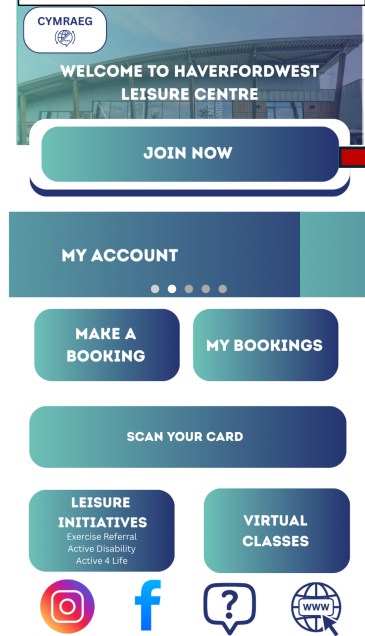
CYMRAEG

WELCOME TO HAVERFORDWEST LEISURE CENTRE

JOIN NOW

MY ACCOUNT

MAKE A BOOKING

MY BOOKINGS

SCAN YOUR CARD

LEISURE INITIATIVES
Exercise Referral
Active Disability
Active 4 Life

VIRTUAL CLASSES

?

WWW